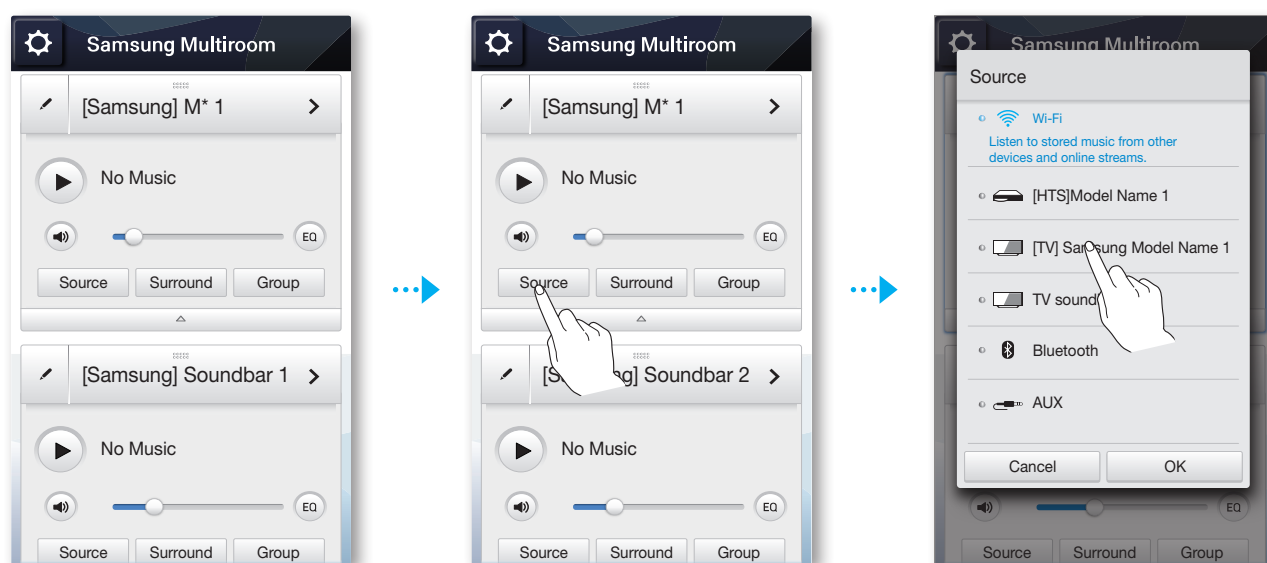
Samsung Multiroom

[Samsung] M* 1

No Music

EQ

Source Surround Group

[Samsung] Soundbar 1

No Music

EQ

Source Surround Group

Samsung Multiroom

[Samsung] M* 1

No Music

EQ

Source Surround Group

[Sa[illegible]g] Soundbar 2

No Music

EQ

Source Surround Group

Samsung Multiroom

Source

Wi-Fi

Listen to stored music from other devices and online streams.

[HTS]Model Name 1

[TV] Sa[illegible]sung Model Name 1

TV sound

Bluetooth

AUX

Cancel OK

EQ

Source Surround Group